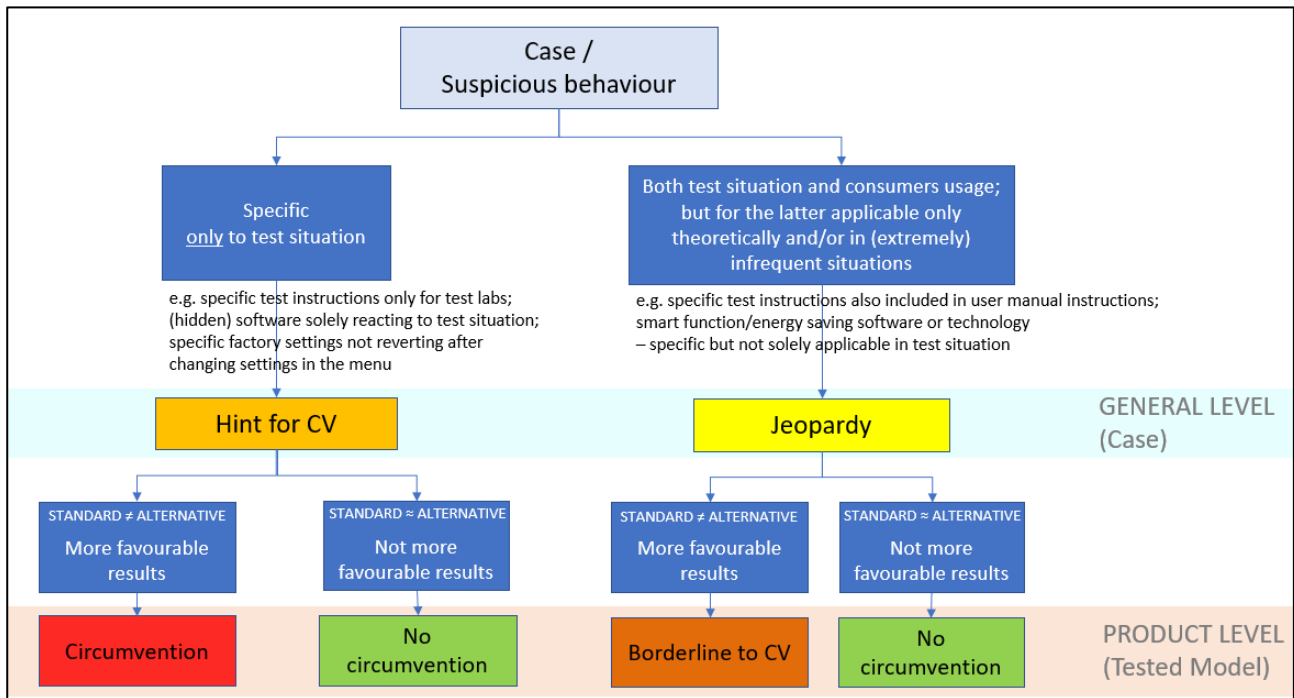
Case /
Suspicious behaviour

Specific
only to test situation

e.g. specific test instructions only for test labs; (hidden) software solely reacting to test situation; specific factory settings not reverting after changing settings in the menu

Both test situation and consumers usage; but for the latter applicable only theoretically and/or in (extremely) infrequent situations

e.g. specific test instructions also included in user manual instructions; smart function/energy saving software or technology
– specific but not solely applicable in test situation

Hint for CV

Jeopardy

GENERAL LEVEL
(Case)

STANDARD ≠ ALTERNATIVE
More favourable results

STANDARD ≈ ALTERNATIVE
Not more favourable results

STANDARD ≠ ALTERNATIVE
More favourable results

STANDARD ≈ ALTERNATIVE
Not more favourable results

Circumvention

No circumvention

Borderline to CV

No circumvention

PRODUCT LEVEL
(Tested Model)